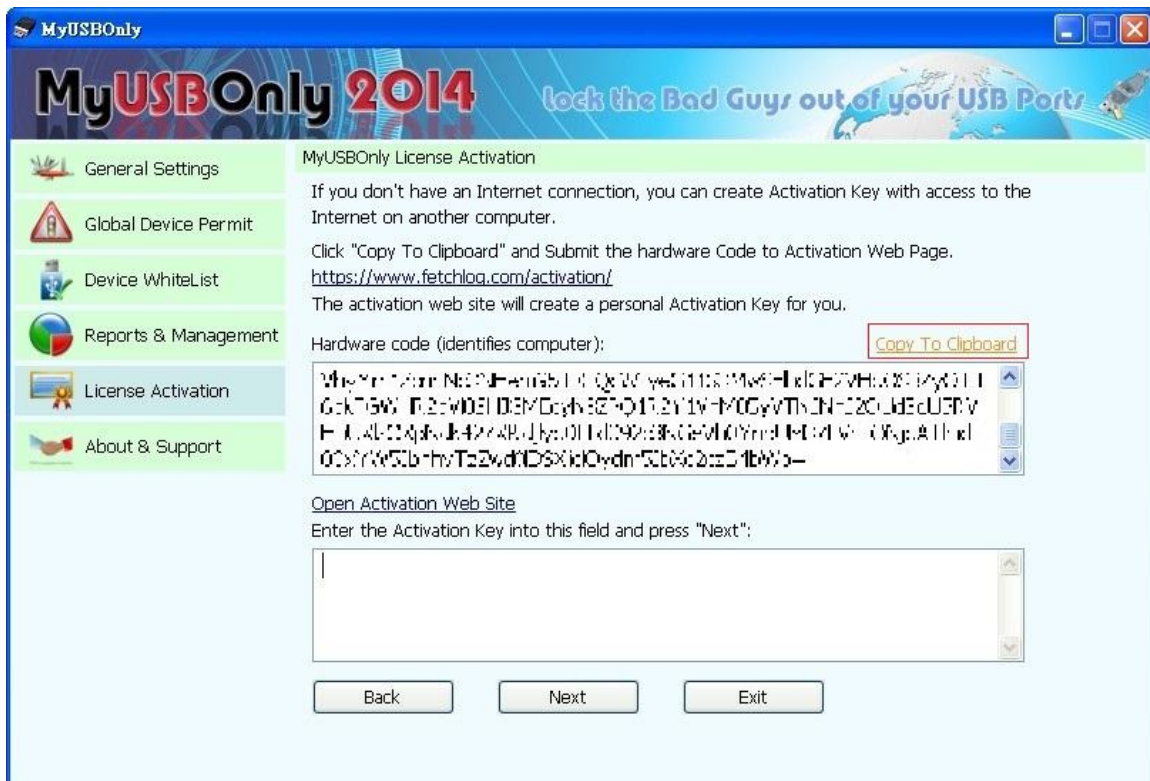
MyUSBOnly

MyUSBOnly 2014

lock the Bad Guys out of your USB Ports

General Settings

Global Device Permit

Device WhiteList

Reports & Management

License Activation

About & Support

MyUSBOnly License Activation

If you don't have an Internet connection, you can create Activation Key with access to the Internet on another computer.

Click "Copy To Clipboard" and Submit the hardware Code to Activation Web Page.
https://www.fetchlog.com/activation/
The activation web site will create a personal Activation Key for you.

Hardware code (identifies computer):

Copy To Clipboard

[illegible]

Open Activation Web Site
Enter the Activation Key into this field and press "Next":

Back

Next

Exit